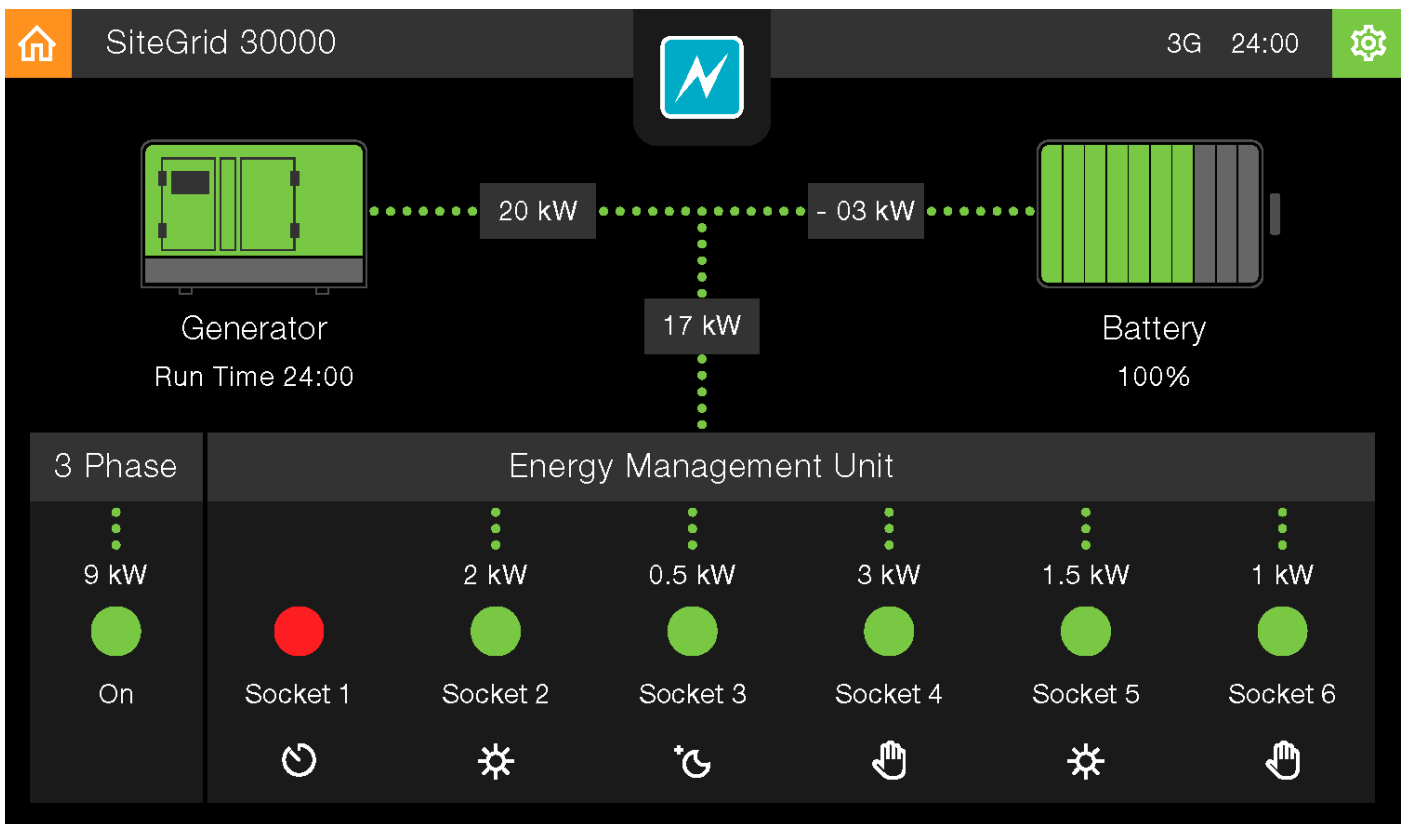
SiteGrid 30000

3G 24:00

20 kW

- 03 kW

17 kW

Generator

Run Time 24:00

Battery

100%

3 Phase

9 kW

On

Energy Management Unit

Socket 1

2 kW

Socket 2

0.5 kW

Socket 3

3 kW

Socket 4

1.5 kW

Socket 5

1 kW

Socket 6